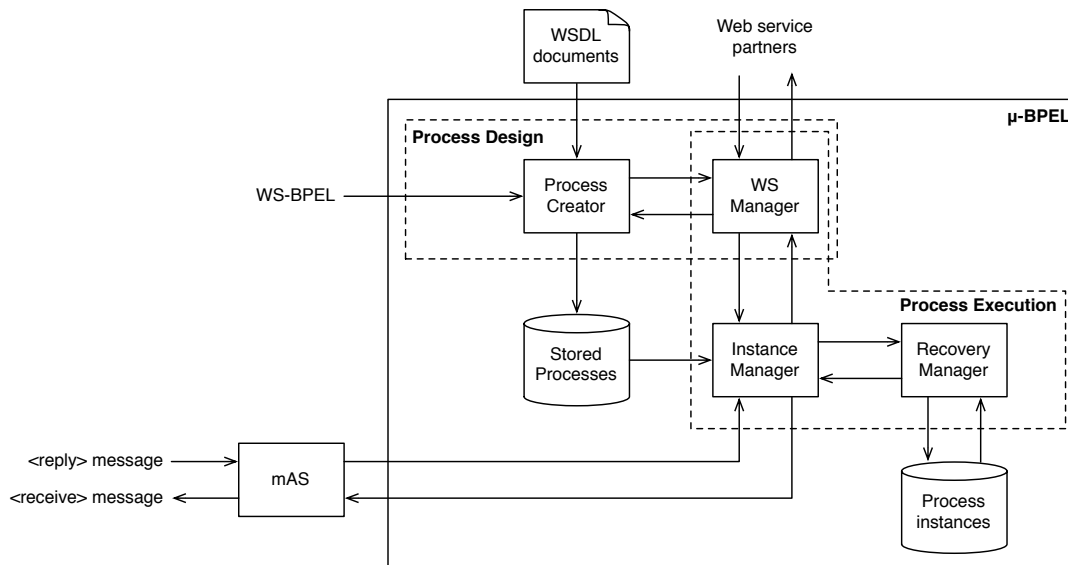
WSDL documents

Web service partners

μ-BPEL

Process Design

WS-BPEL

Process Creator

WS Manager

Process Execution

Stored Processes

Instance Manager

Recovery Manager

<reply> message

<receive> message

mAS

Process instances